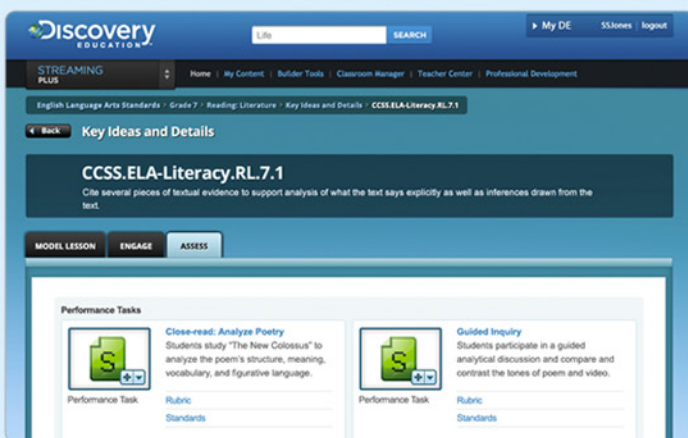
Discovery EDUCATION

Life SEARCH

▸ My DE SSJones | logout

STREAMING PLUS

Home | My Content | Builder Tools | Classroom Manager | Teacher Center | Professional Development

English Language Arts Standards > Grade 7 > Reading: Literature > Key Ideas and Details > CCSS.ELA-Literacy.RL.7.1

◂ Back Key Ideas and Details

CCSS.ELA-Literacy.RL.7.1

Cite several pieces of textual evidence to support analysis of what the text says explicitly as well as inferences drawn from the text.

MODEL LESSON ENGAGE ASSESS

Performance Tasks

S

Performance Task

Close-read: Analyze Poetry

Students study "The New Colossus" to analyze the poem's structure, meaning, vocabulary, and figurative language.

Rubric

Standards

S

Performance Task

Guided Inquiry

Students participate in a guided analytical discussion and compare and contrast the tones of poem and video.

Rubric

Standards